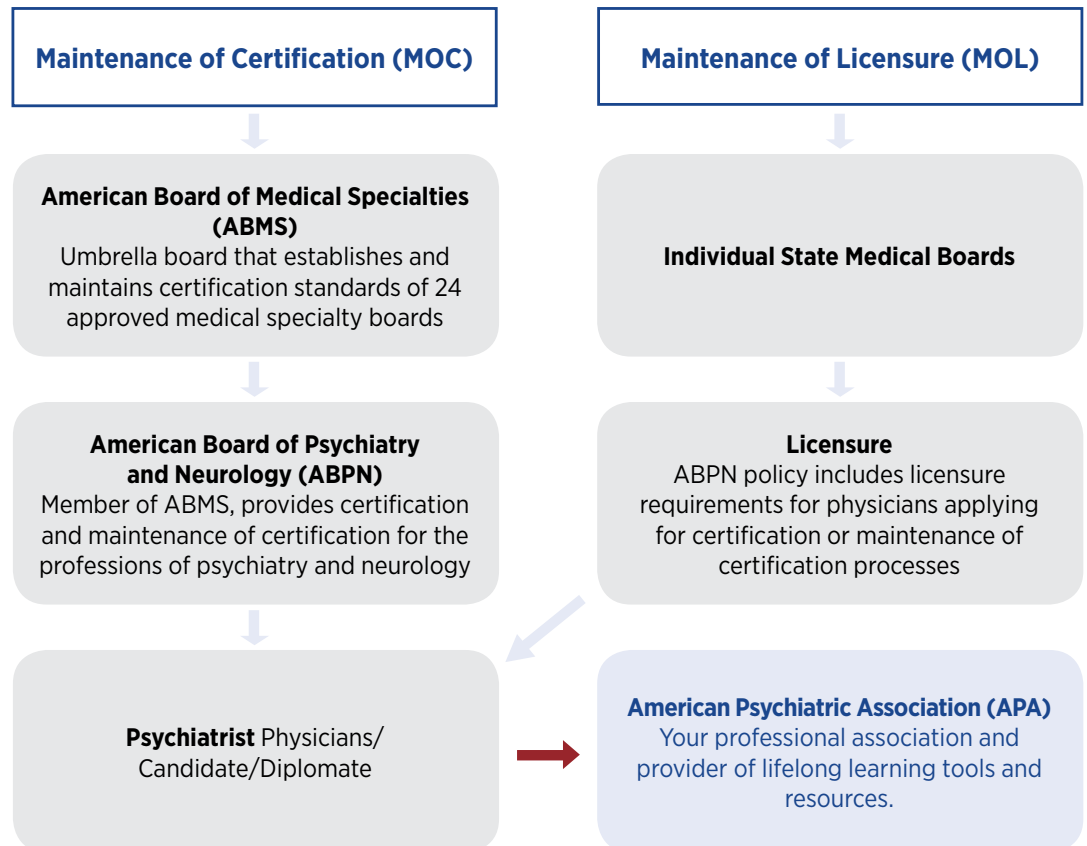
Maintenance of Certification (MOC)

Maintenance of Licensure (MOL)

American Board of Medical Specialties (ABMS)
Umbrella board that establishes and maintains certification standards of 24 approved medical specialty boards

Individual State Medical Boards

American Board of Psychiatry and Neurology (ABPN)
Member of ABMS, provides certification and maintenance of certification for the professions of psychiatry and neurology

Licensure
ABPN policy includes licensure requirements for physicians applying for certification or maintenance of certification processes

Psychiatrist Physicians/ Candidate/Diplomate

American Psychiatric Association (APA)
Your professional association and provider of lifelong learning tools and resources.